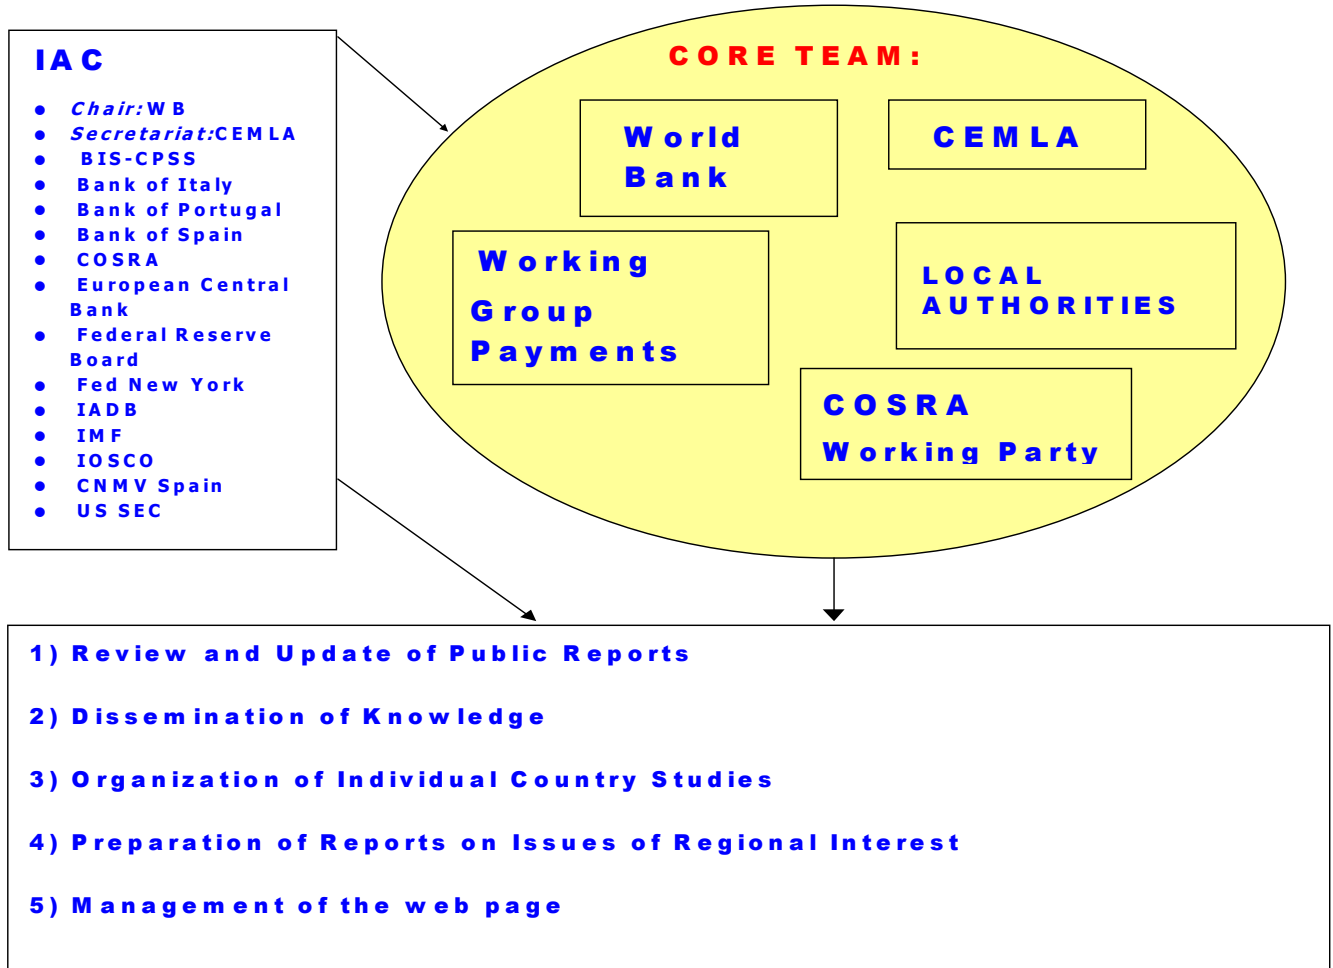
IAC

- Chair: WB
- Secretariat: CEMLA
- BIS-CPSS
- Bank of Italy
- Bank of Portugal
- Bank of Spain
- COSRA
- European Central Bank
- Federal Reserve Board
- Fed New York
- IADB
- IMF
- IOSCO
- CNMV Spain
- US SEC

CORE TEAM:

World Bank

CEMLA

Working Group Payments

LOCAL AUTHORITIES

COSRA Working Party

1) Review and Update of Public Reports

2) Dissemination of Knowledge

3) Organization of Individual Country Studies

4) Preparation of Reports on Issues of Regional Interest

5) Management of the web page